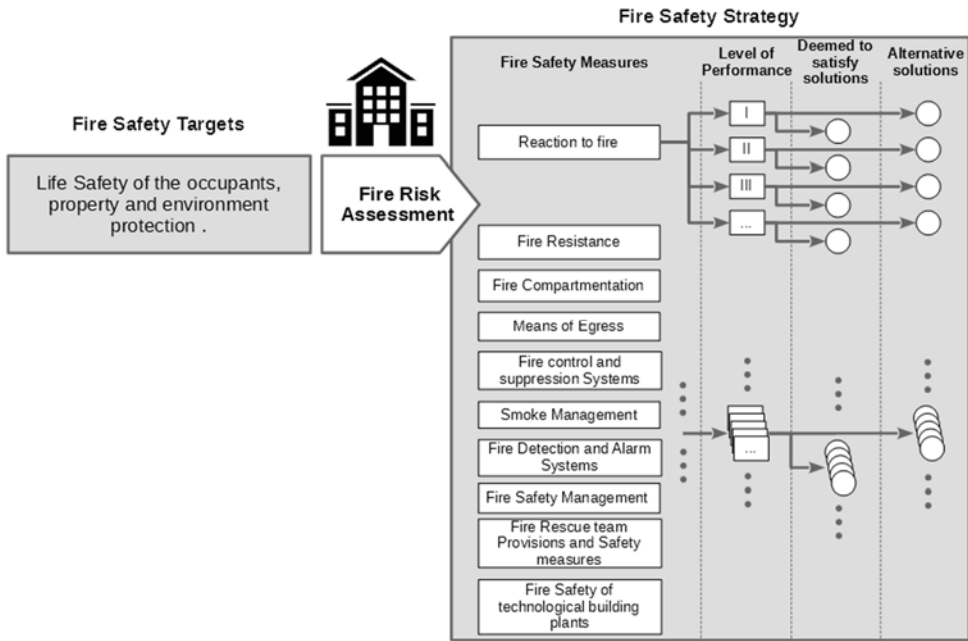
Fire Safety Strategy

Fire Safety Targets

Life Safety of the occupants, property and environment protection .

Fire Risk Assessment

Fire Safety Measures

Level of Performance

Deemed to satisfy solutions

Alternative solutions

Reaction to fire

I

II

III

...

Fire Resistance

Fire Compartmentation

Means of Egress

Fire control and suppression Systems

Smoke Management

Fire Detection and Alarm Systems

Fire Safety Management

Fire Rescue team Provisions and Safety measures

Fire Safety of technological building plants

...